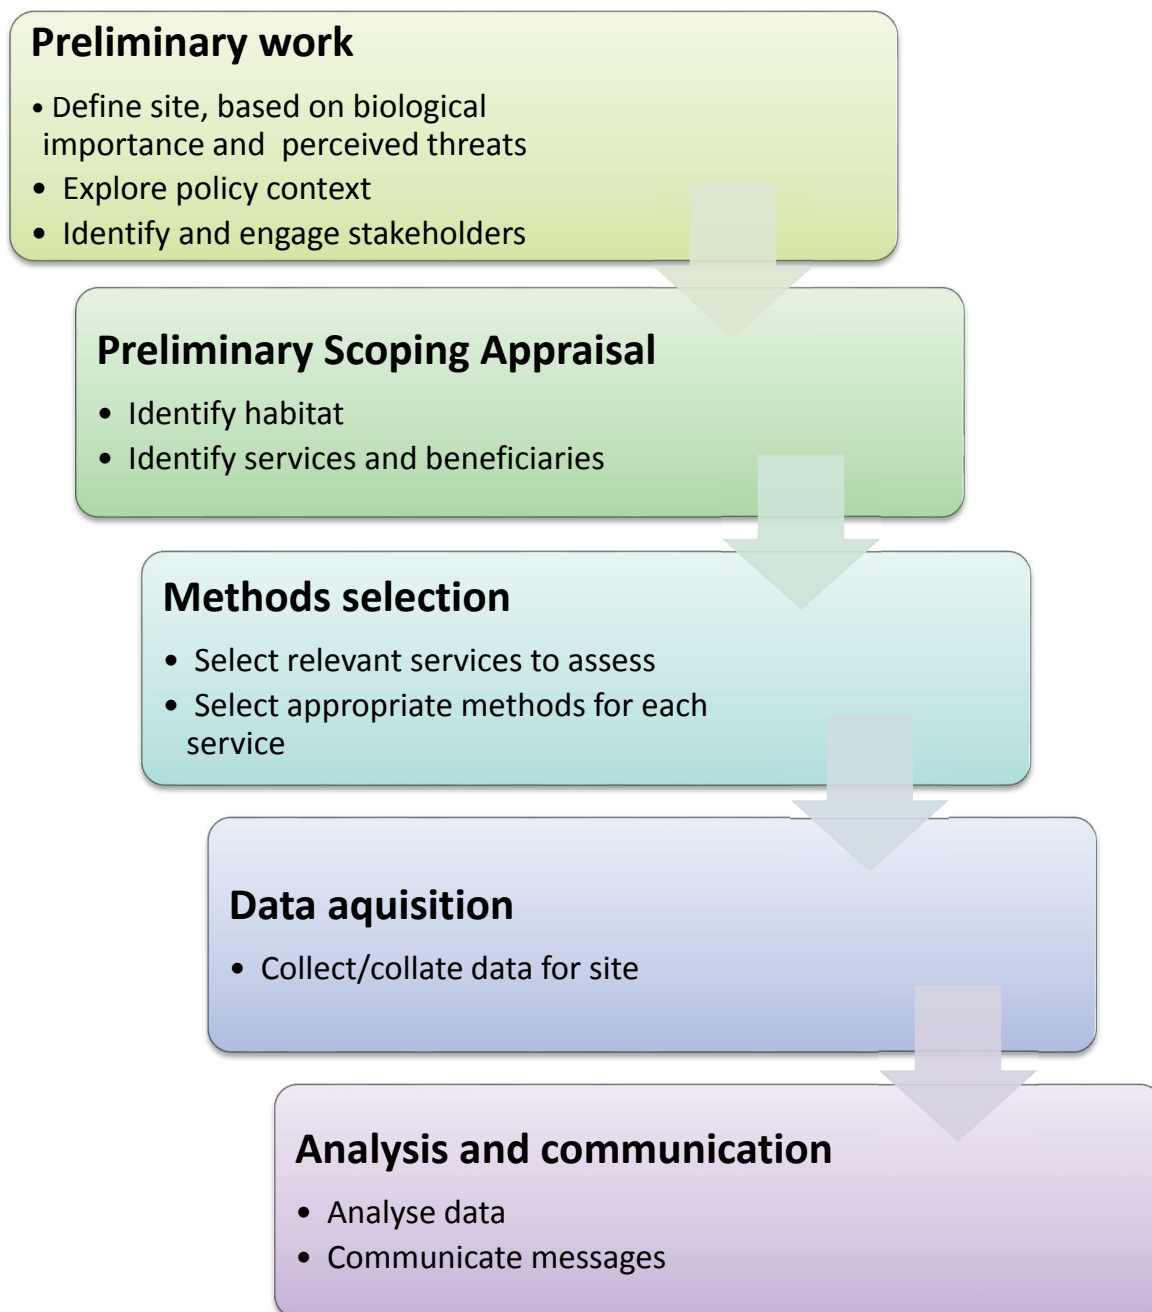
Preliminary work

• Define site, based on biological importance and perceived threats
• Explore policy context
• Identify and engage stakeholders

Preliminary Scoping Appraisal

• Identify habitat
• Identify services and beneficiaries

Methods selection

• Select relevant services to assess
• Select appropriate methods for each service

Data aquisition

• Collect/collate data for site

Analysis and communication

• Analyse data
• Communicate messages